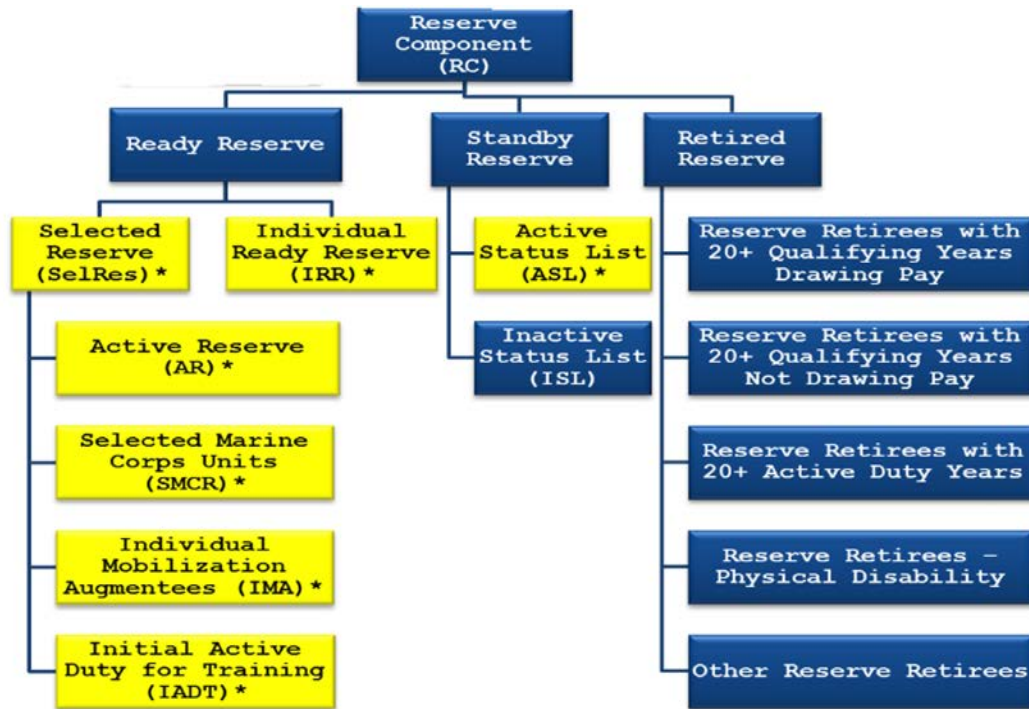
Reserve Component (RC)

Ready Reserve

Standby Reserve

Retired Reserve

Selected Reserve (SelRes) *

Individual Ready Reserve (IRR) *

Active Reserve (AR) *

Selected Marine Corps Units (SMCR) *

Individual Mobilization Augmentees (IMA) *

Initial Active Duty for Training (IADT) *

Active Status List (ASL) *

Inactive Status List (ISL)

Reserve Retirees with 20+ Qualifying Years Drawing Pay

Reserve Retirees with 20+ Qualifying Years Not Drawing Pay

Reserve Retirees with 20+ Active Duty Years

Reserve Retirees – Physical Disability

Other Reserve Retirees